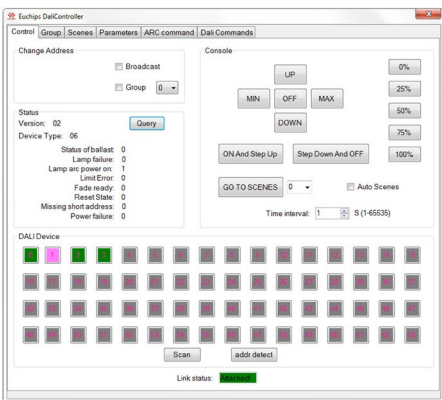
Euchips DaliController

Control | Group | Scenes | Parameters | ARC command | Dali Commands

Change Address

Broadcast

Group 0

Status

Version: 02

Query

Device Type: 06

Status of ballast: 0
Lamp failure: 0
Lamp arc power on: 1
Limit Error: 0
Fade ready: 0
Reset State: 0
Missing short address: 0
Power failure: 0

Console

UP

MIN OFF MAX

DOWN

0%

25%

50%

75%

100%

ON And Step Up

Step Down And OFF

GO TO SCENES 0

Auto Scenes

Time interval: 1 S (1-65535)

DALI Device

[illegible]

Scan

addr detect

Link status: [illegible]